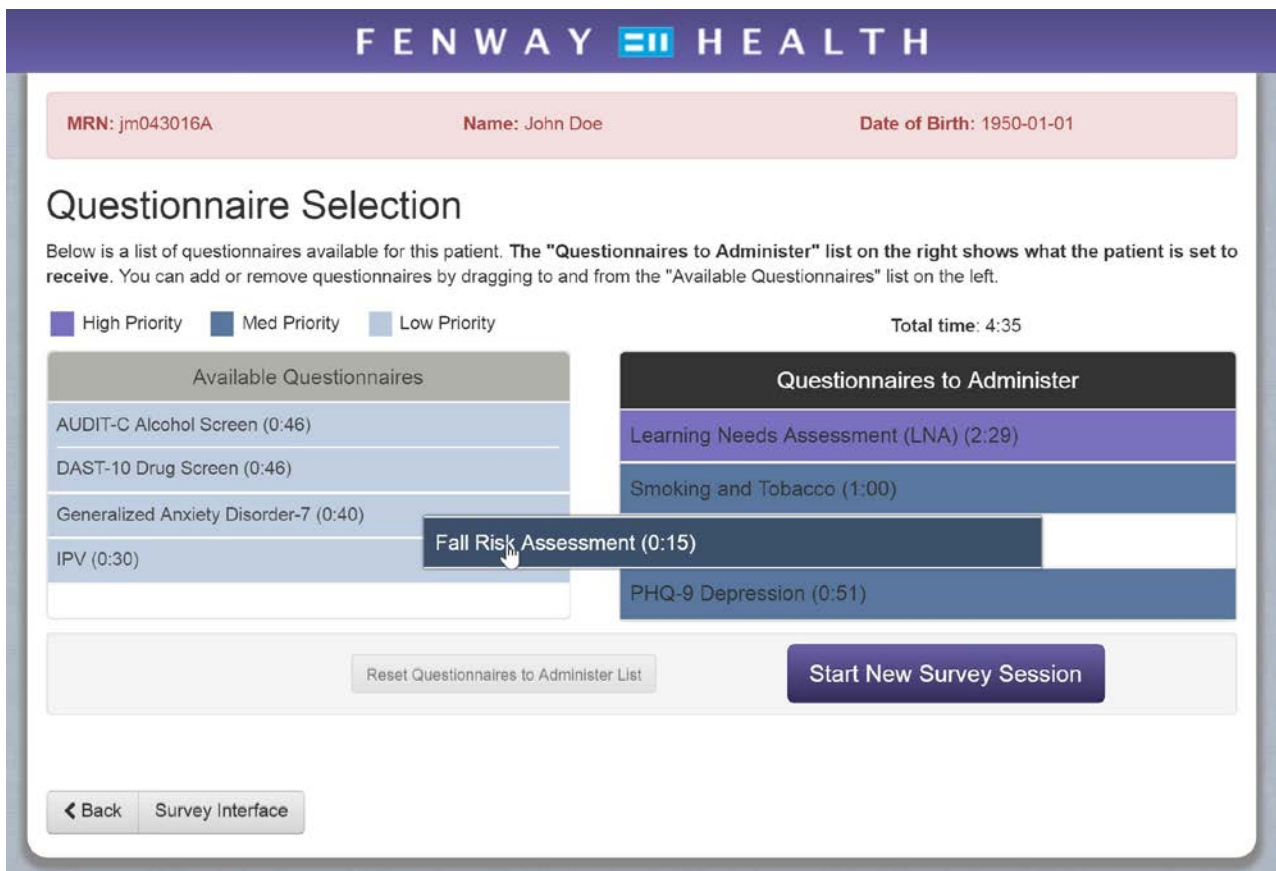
FENWAY HEALTH

MRN: jm043016A Name: John Doe Date of Birth: 1950-01-01

Questionnaire Selection

Below is a list of questionnaires available for this patient. **The "Questionnaires to Administer" list on the right shows what the patient is set to receive**. You can add or remove questionnaires by dragging to and from the "Available Questionnaires" list on the left.

High Priority Med Priority Low Priority

Total time: 4:35

| Available Questionnaires |
|---|
| AUDIT-C Alcohol Screen (0:46) |
| DAST-10 Drug Screen (0:46) |
| Generalized Anxiety Disorder-7 (0:40) |
| IPV (0:30) |

| Questionnaires to Administer |
|---|
| Learning Needs Assessment (LNA) (2:29) |
| Smoking and Tobacco (1:00) |
| PHQ-9 Depression (0:51) |

Fall Risk Assessment (0:15)

Reset Questionnaires to Administer List

Start New Survey Session

Back Survey Interface